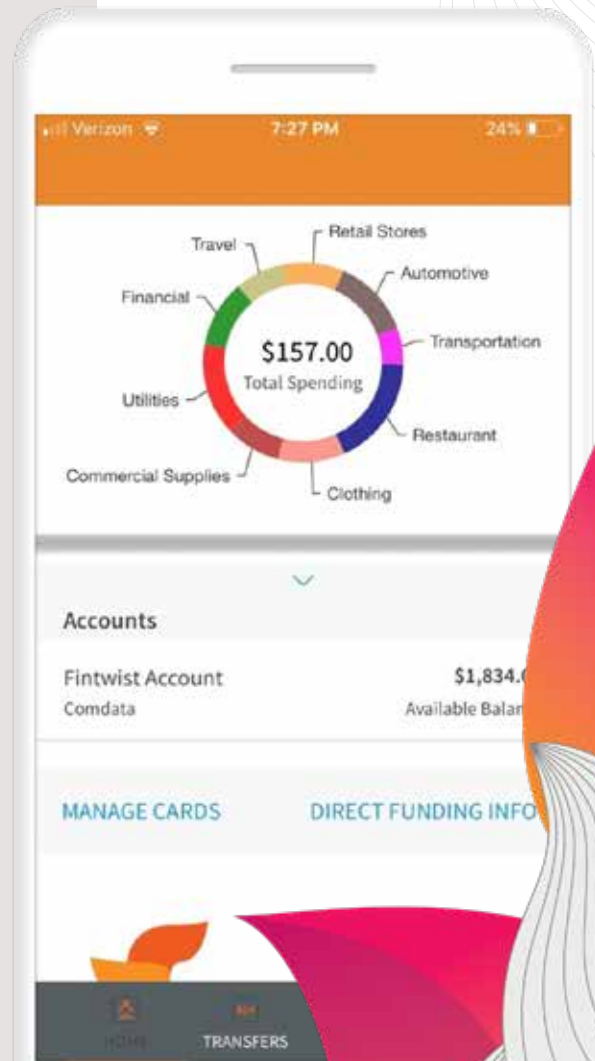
Verizon 7:27 PM 24%

Travel
Retail Stores
Automotive
Financial
Transportation
$157.00
Total Spending
Utilities
Restaurant
Commercial Supplies
Clothing

Accounts

Fintwist Account
$1,834.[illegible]
Comdata
Available Balan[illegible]

MANAGE CARDS
DIRECT FUNDING INFO

HOME
TRANSFERS